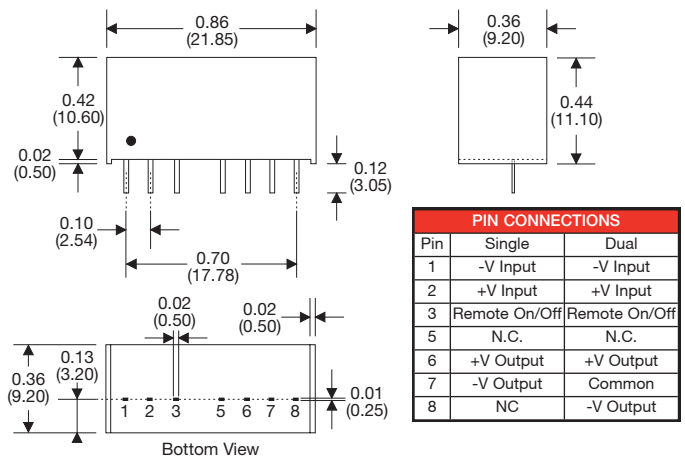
0.86
(21.85)

0.36
(9.20)

0.42
(10.60)

0.44
(11.10)

0.02
(0.50)

0.12
(3.05)

0.10
(2.54)

0.70
(17.78)

| PIN CONNECTIONS | | |
|---|---|---|
| Pin | Single | Dual |
| 1 | -V Input | -V Input |
| 2 | +V Input | +V Input |
| 3 | Remote On/Off | Remote On/Off |
| 5 | N.C. | N.C. |
| 6 | +V Output | +V Output |
| 7 | -V Output | Common |
| 8 | NC | -V Output |

0.02
(0.50)

0.02
(0.50)

0.36
(9.20)

0.13
(3.20)

1 2 3 5 6 7 8

0.01
(0.25)

Bottom View